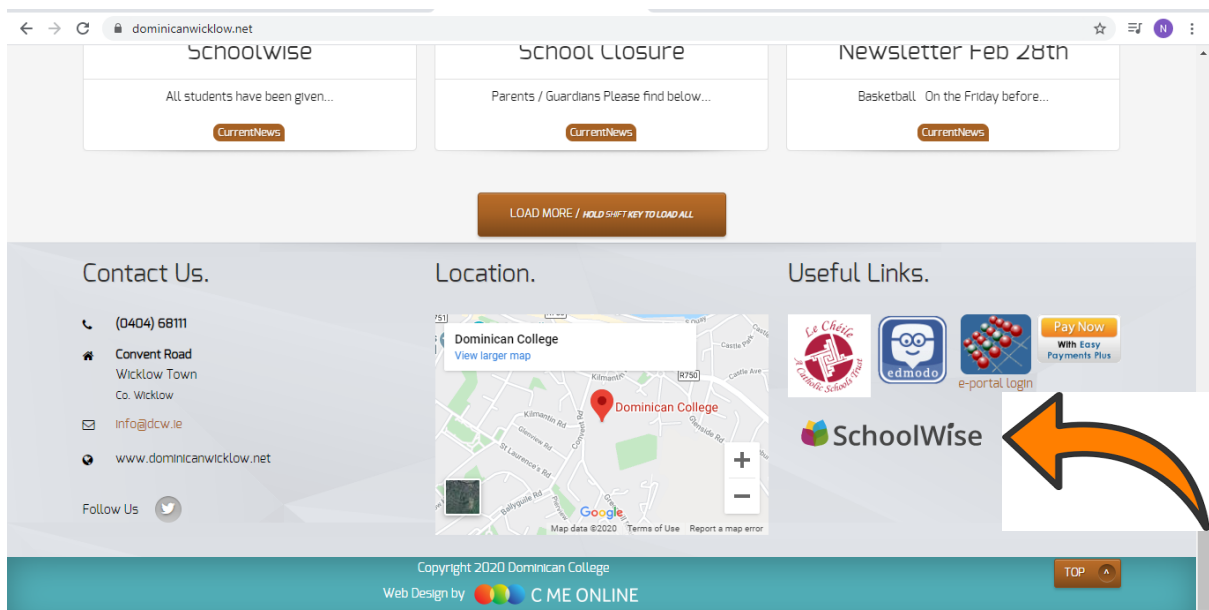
dominicanwicklow.net

Schoolwise

All students have been given...

CurrentNews

School Closure

Parents / Guardians Please find below...

CurrentNews

Newsletter Feb 28th

Basketball On the Friday before...

CurrentNews

LOAD MORE / HOLD SHIFT KEY TO LOAD ALL

Contact Us.

(0404) 68111

Convent Road
Wicklow Town
Co. Wicklow

info@dcw.ie

www.dominicanwicklow.net

Follow Us

Location.

Dominican College
View larger map

Dominican College

Kilmantin Rd
Glenview Rd
St Laurence's Rd
Convent Rd
Castle Park
Castle Ave
R750
Ballyguile Rd

Google
Map data ©2020 Terms of Use Report a map error

Useful Links.

Le Chéile A Catholic Schools Trust

edmodo

e-portal login

Pay Now
With Easy Payments Plus

SchoolWise

Copyright 2020 Dominican College

Web Design by C ME ONLINE

TOP